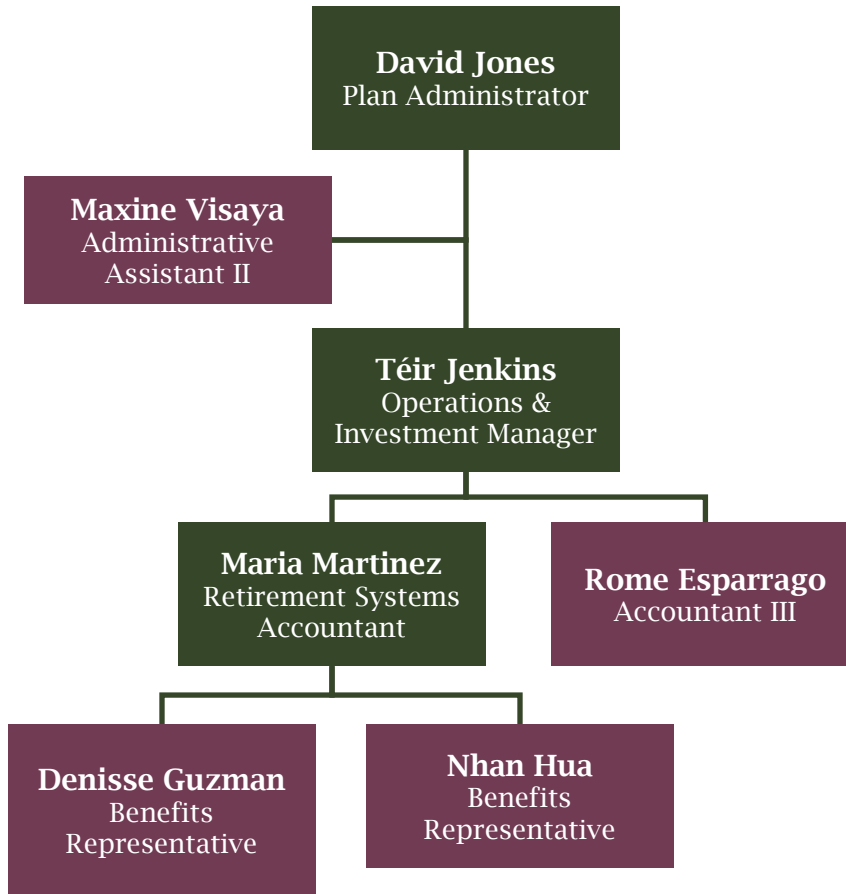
David Jones
Plan Administrator

Maxine Visaya
Administrative Assistant II

Téir Jenkins
Operations & Investment Manager

Maria Martinez
Retirement Systems Accountant

Rome Esparrago
Accountant III

Denisse Guzman
Benefits Representative

Nhan Hua
Benefits Representative